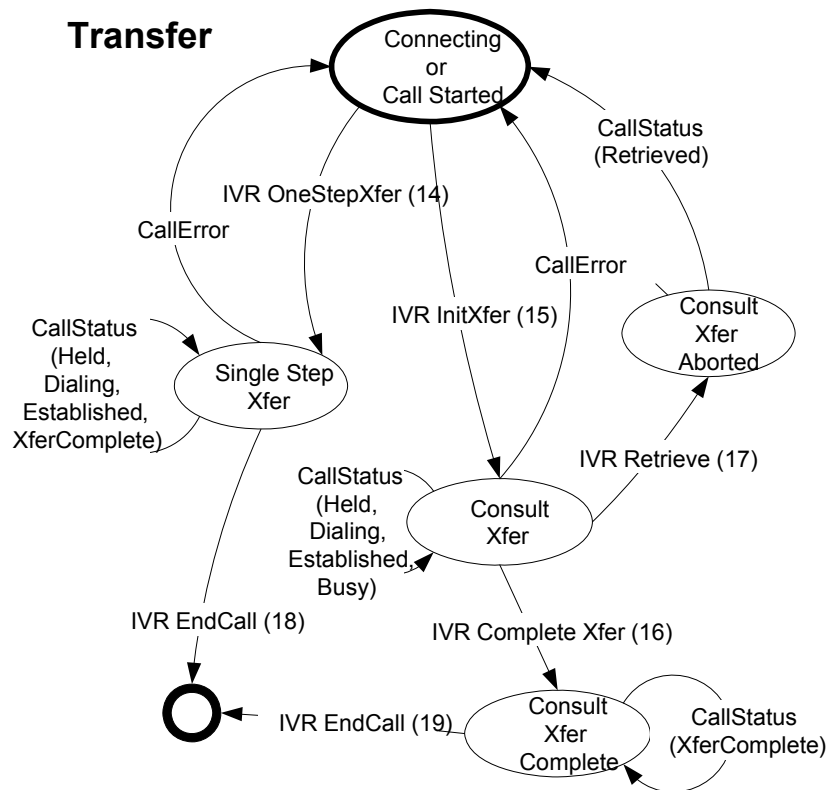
Transfer

Connecting or Call Started

CallError

IVR OneStepXfer (14)

CallStatus (Retrieved)

CallError

IVR InitXfer (15)

Consult Xfer Aborted

CallStatus (Held, Dialing, Established, XferComplete)

Single Step Xfer

IVR Retrieve (17)

CallStatus (Held, Dialing, Established, Busy)

Consult Xfer

IVR EndCall (18)

IVR Complete Xfer (16)

IVR EndCall (19)

Consult Xfer Complete

CallStatus (XferComplete)